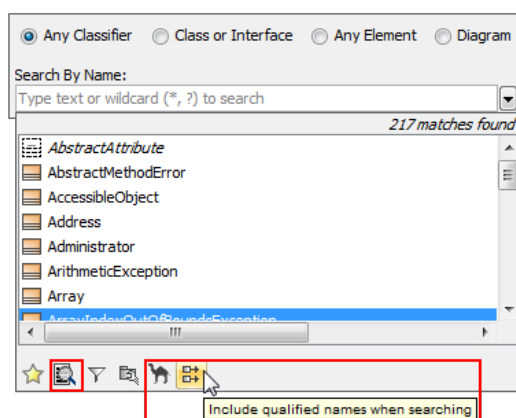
Any Classifier Class or Interface Any Element Diagram

Search By Name:

Type text or wildcard (*, ?) to search

217 matches found

AbstractAttribute
AbstractMethodError
AccessibleObject
Address
Administrator
ArithmeticException
Array
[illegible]

Include qualified names when searching